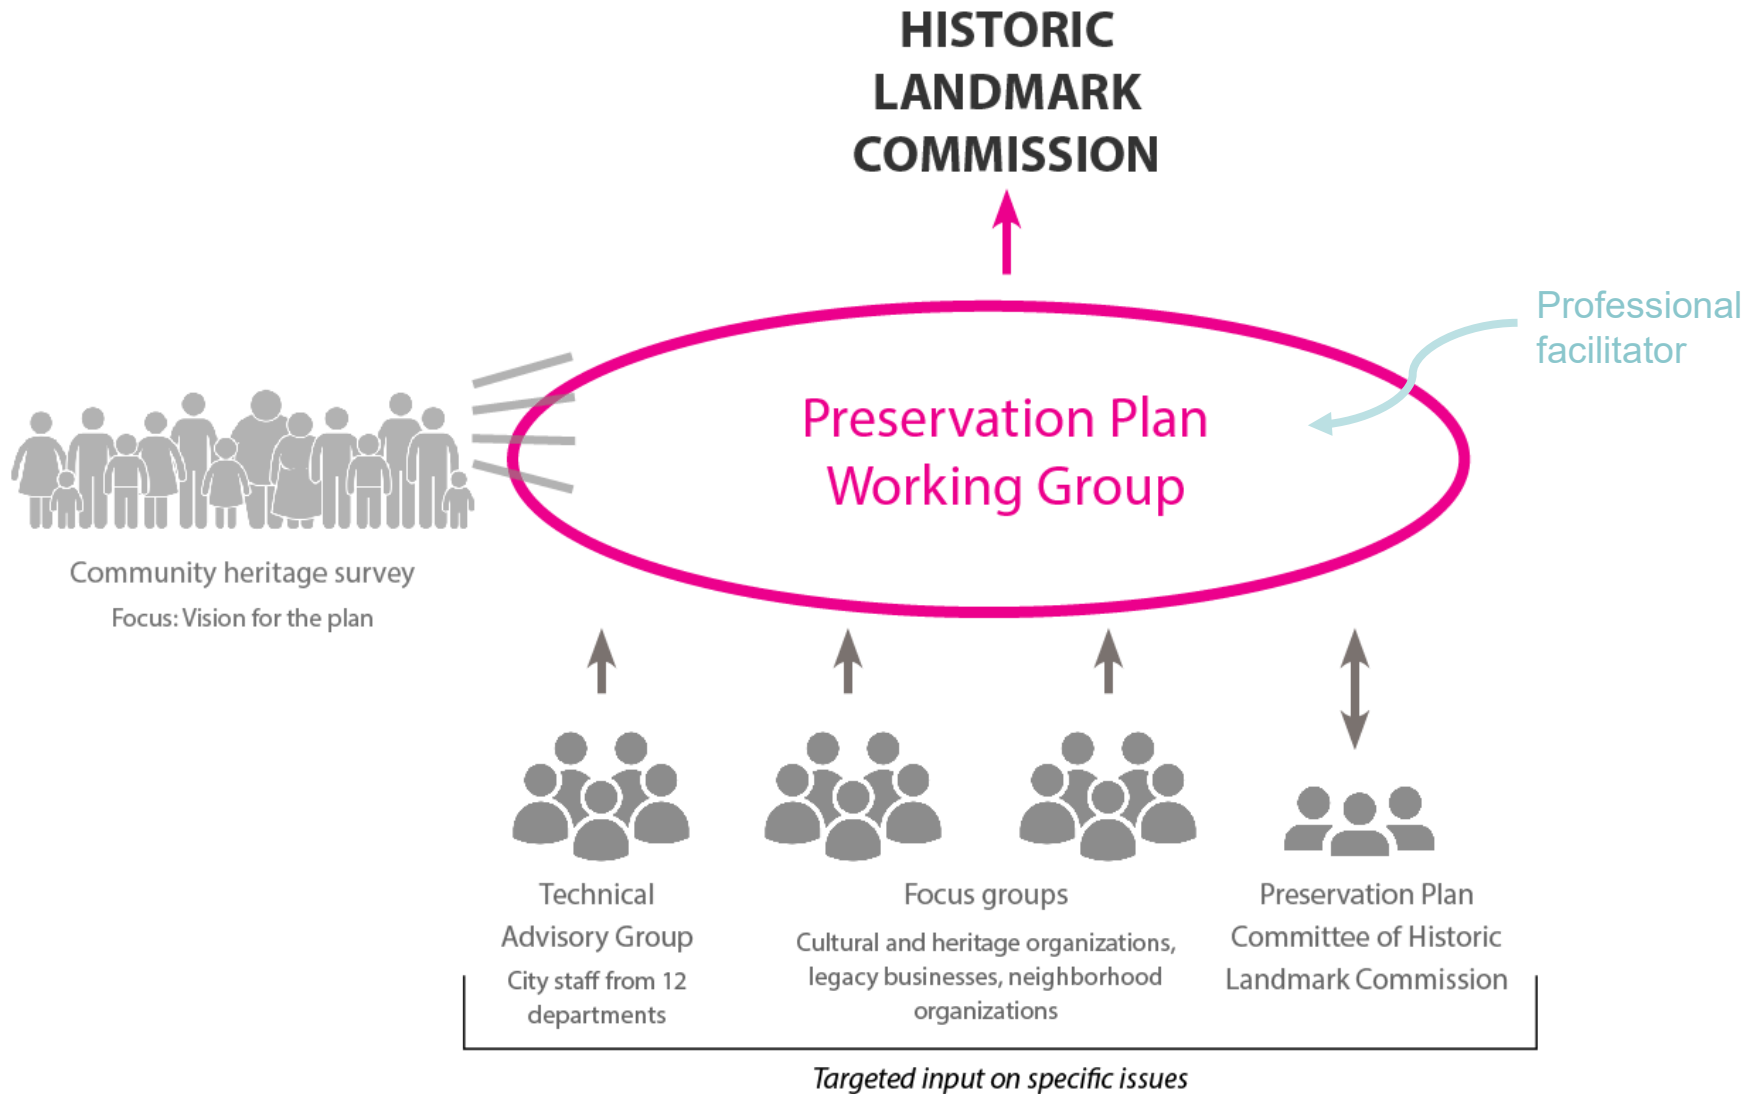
HISTORIC LANDMARK COMMISSION

Professional facilitator

Preservation Plan Working Group

Community heritage survey

Focus: Vision for the plan

Technical Advisory Group

City staff from 12 departments

Focus groups

Cultural and heritage organizations, legacy businesses, neighborhood organizations

Preservation Plan Committee of Historic Landmark Commission

Targeted input on specific issues